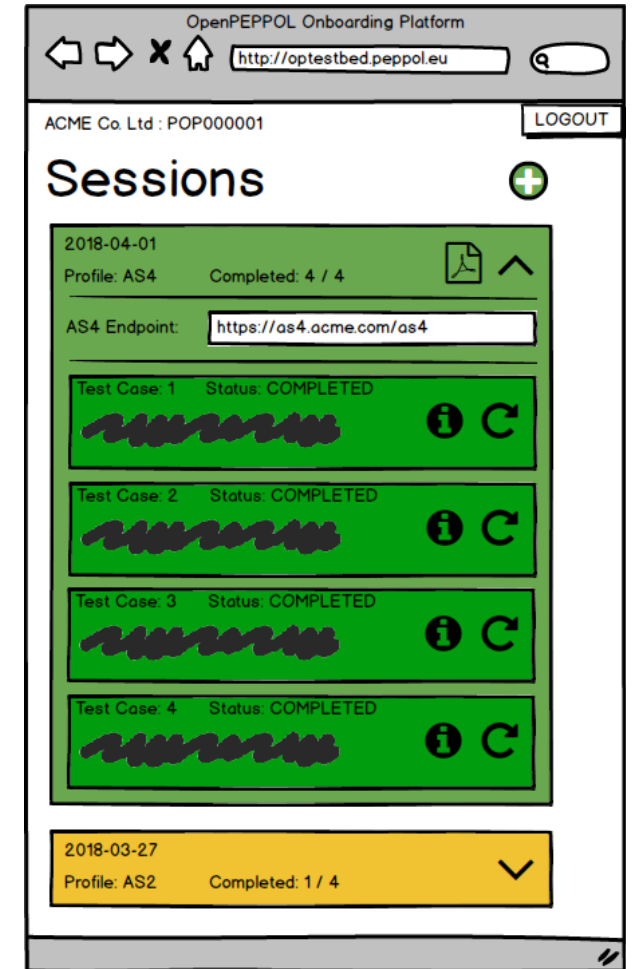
OpenPEPPOL Onboarding Platform

http://optestbed.peppol.eu

ACME Co. Ltd : POP000001

LOGOUT

Sessions

2018-04-01
Profile: AS4 Completed: 4 / 4

AS4 Endpoint: https://as4.acme.com/as4

Test Case: 1 Status: COMPLETED

Test Case: 2 Status: COMPLETED

Test Case: 3 Status: COMPLETED

Test Case: 4 Status: COMPLETED

2018-03-27
Profile: AS2 Completed: 1 / 4